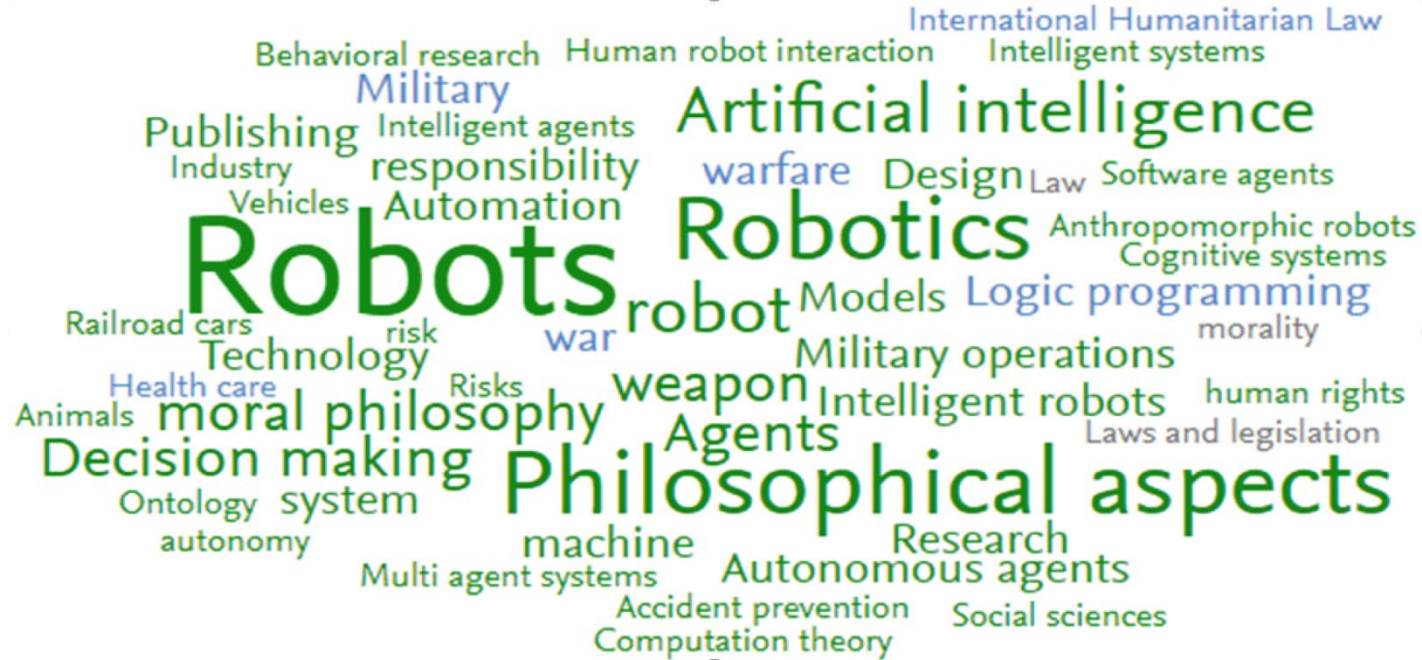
International Humanitarian Law
Behavioral research Human robot interaction Intelligent systems
Military
Artificial intelligence
Publishing Intelligent agents
Industry responsibility warfare Design Law Software agents
Vehicles Automation
Robots Robotics Anthropomorphic robots
Cognitive systems
robot Models Logic programming
Railroad cars risk war morality
Technology Military operations
Health care Risks weapon human rights
Animals moral philosophy Intelligent robots
Agents Laws and legislation
Decision making Philosophical aspects
Ontology system
autonomy machine Research
Multi agent systems Autonomous agents
Accident prevention Social sciences
Computation theory